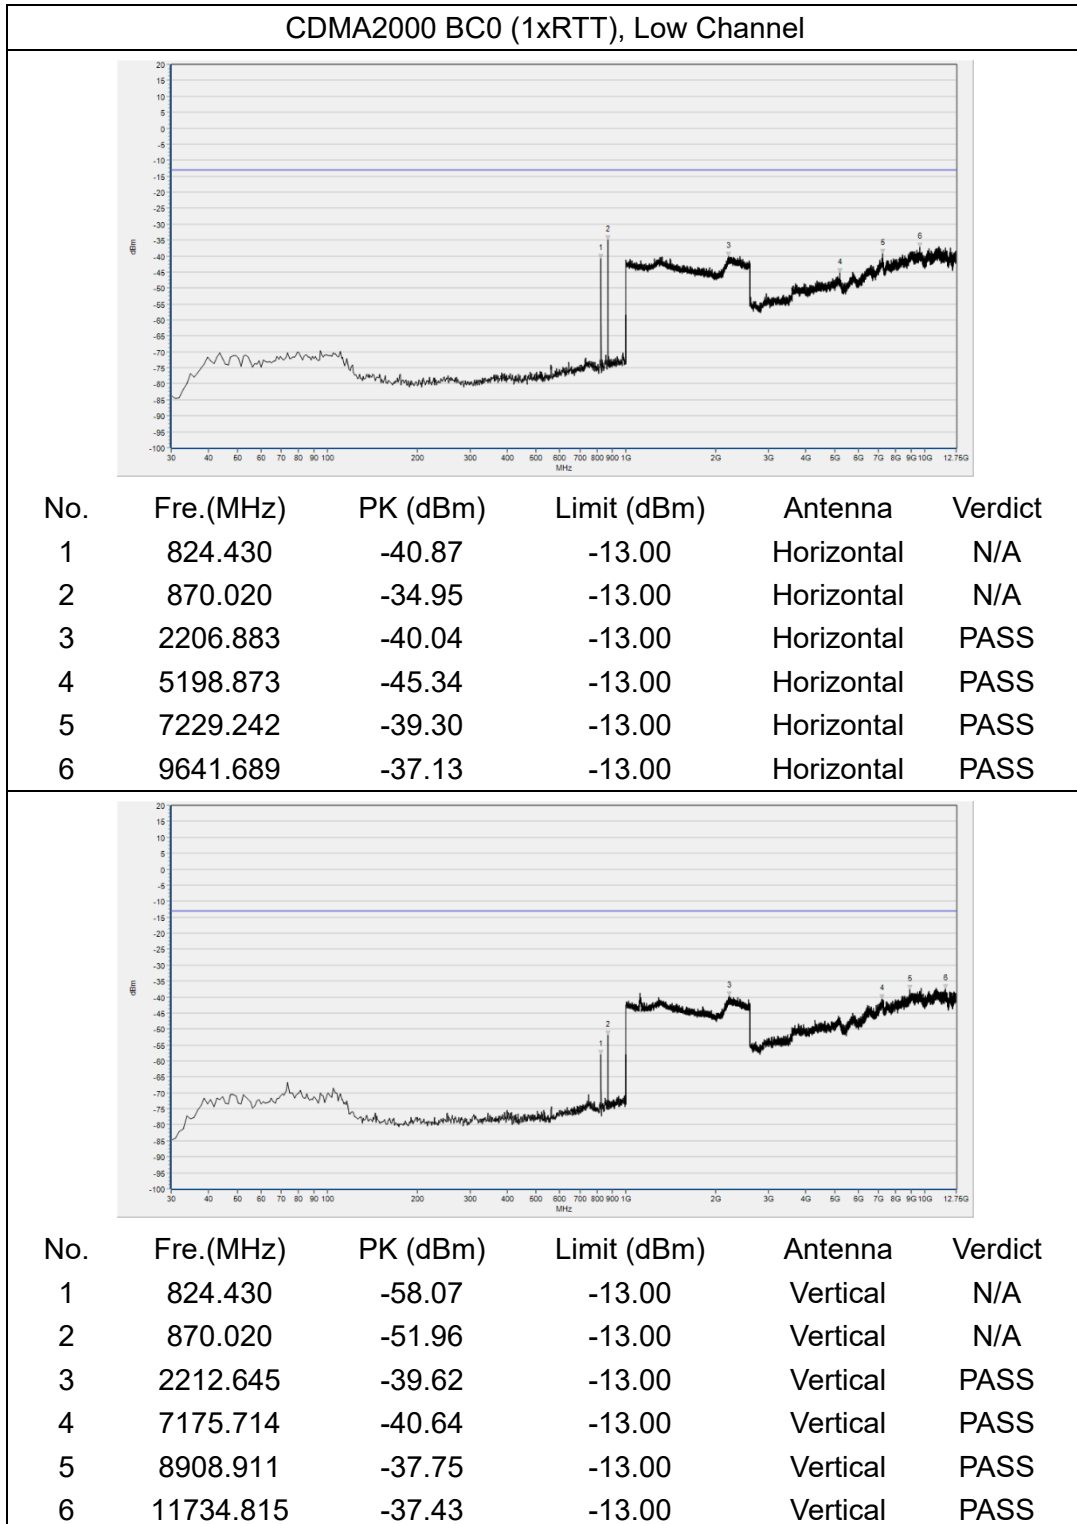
CDMA2000 BC0 (1xRTT), Low Channel

20 15 10 5 0 -5 -10 -15 -20 -25 -30 -35 -40 -45 -50 -55 -60 -65 -70 -75 -80 -85 -90 -95 -100
dBm
30 40 50 60 70 80 90 100 200 300 400 500 600 700 800 900 1G 2G 3G 4G 5G 6G 7G 8G 9G 10G 12.75G
MHz
1 2 3 4 5 6

| No. | Fre.(MHz) | PK (dBm) | Limit (dBm) | Antenna | Verdict |
|---|---|---|---|---|---|
| 1 | 824.430 | -40.87 | -13.00 | Horizontal | N/A |
| 2 | 870.020 | -34.95 | -13.00 | Horizontal | N/A |
| 3 | 2206.883 | -40.04 | -13.00 | Horizontal | PASS |
| 4 | 5198.873 | -45.34 | -13.00 | Horizontal | PASS |
| 5 | 7229.242 | -39.30 | -13.00 | Horizontal | PASS |
| 6 | 9641.689 | -37.13 | -13.00 | Horizontal | PASS |

20 15 10 5 0 -5 -10 -15 -20 -25 -30 -35 -40 -45 -50 -55 -60 -65 -70 -75 -80 -85 -90 -95 -100
dBm
30 40 50 60 70 80 90 100 200 300 400 500 600 700 800 900 1G 2G 3G 4G 5G 6G 7G 8G 9G 10G 12.75G
MHz
1 2 3 4 5 6

| No. | Fre.(MHz) | PK (dBm) | Limit (dBm) | Antenna | Verdict |
|---|---|---|---|---|---|
| 1 | 824.430 | -58.07 | -13.00 | Vertical | N/A |
| 2 | 870.020 | -51.96 | -13.00 | Vertical | N/A |
| 3 | 2212.645 | -39.62 | -13.00 | Vertical | PASS |
| 4 | 7175.714 | -40.64 | -13.00 | Vertical | PASS |
| 5 | 8908.911 | -37.75 | -13.00 | Vertical | PASS |
| 6 | 11734.815 | -37.43 | -13.00 | Vertical | PASS |